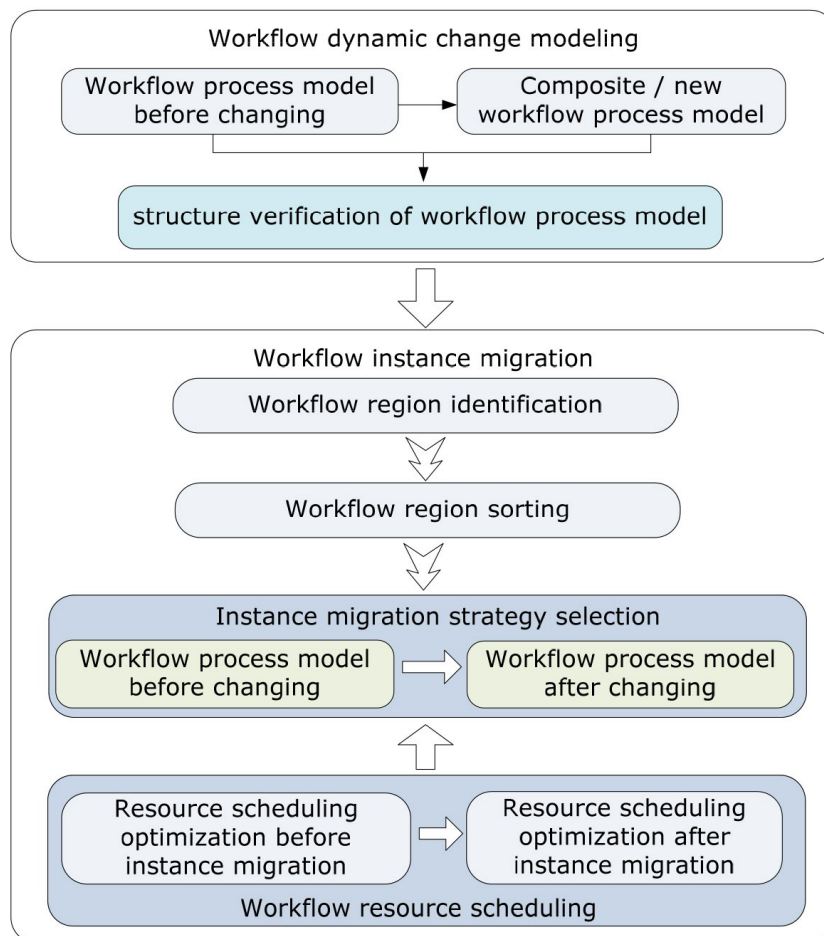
Workflow dynamic change modeling

Workflow process model before changing

Composite / new workflow process model

structure verification of workflow process model

Workflow instance migration

Workflow region identification

Workflow region sorting

Instance migration strategy selection

Workflow process model before changing

Workflow process model after changing

Resource scheduling optimization before instance migration

Resource scheduling optimization after instance migration

Workflow resource scheduling